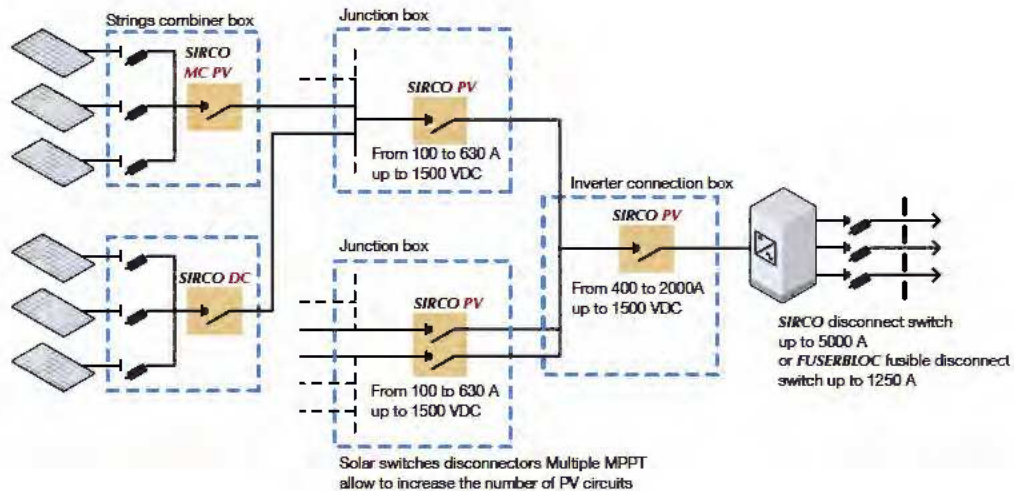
Strings combiner box

SIRCO MC PV

Junction box

SIRCO PV

From 100 to 630 A up to 1500 VDC

Inverter connection box

SIRCO PV

From 400 to 2000A up to 1500 VDC

Junction box

SIRCO DC

SIRCO PV

From 100 to 630 A up to 1500 VDC

SIRCO disconnect switch up to 5000 A or FUSERBLOC fusible disconnect switch up to 1250 A

Solar switches disconnectors Multiple MPPT allow to increase the number of PV circuits